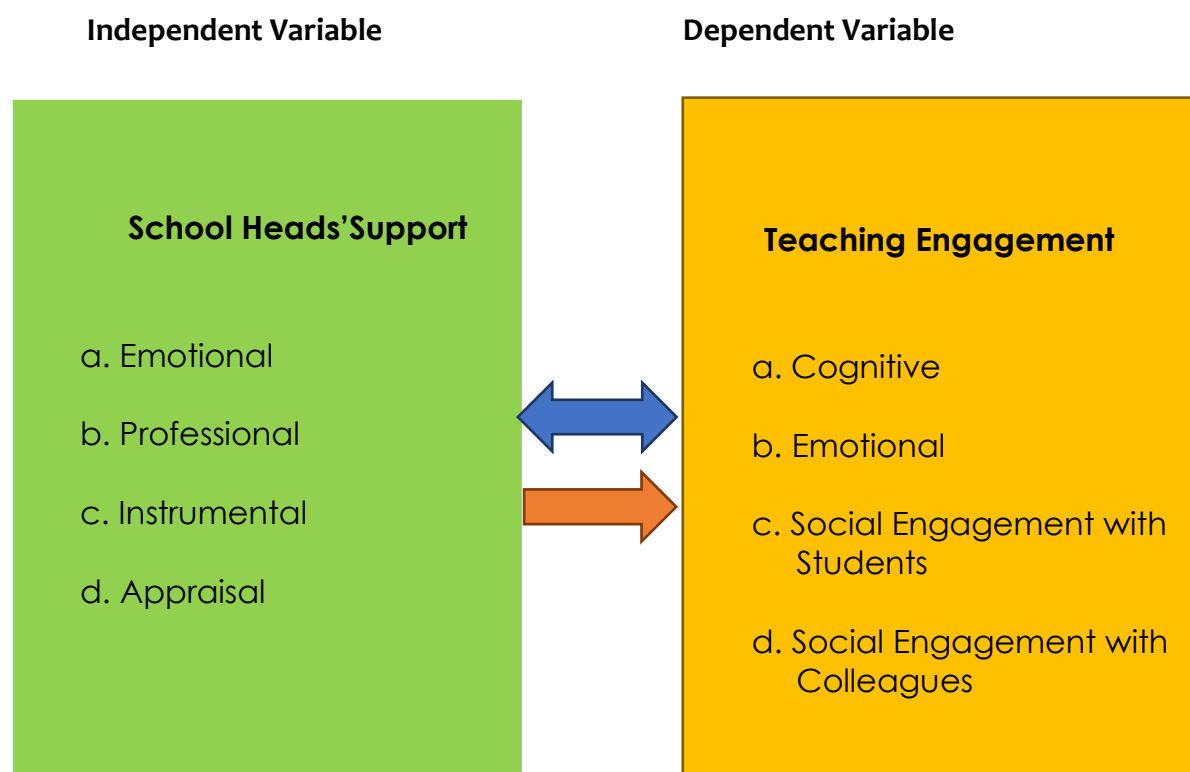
Independent Variable

Dependent Variable

School Heads'Support

a. Emotional

b. Professional

c. Instrumental

d. Appraisal

Teaching Engagement

a. Cognitive

b. Emotional

c. Social Engagement with Students

d. Social Engagement with Colleagues